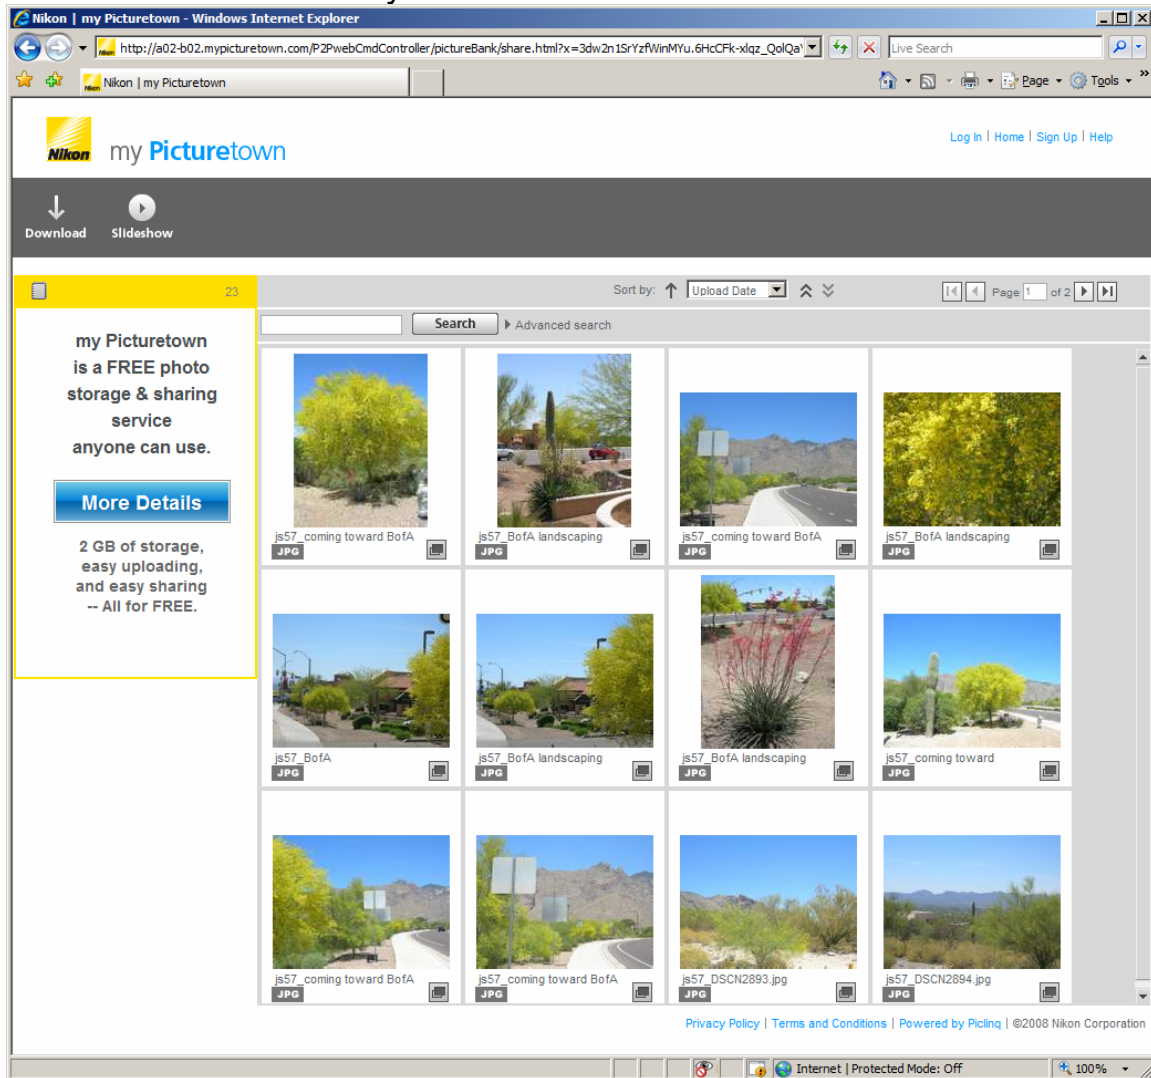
Nikon | my Picturetown - Windows Internet Explorer

http://a02-b02.mypicturetown.com/P2PwebCmdController/pictureBank/share.html?x=3dw2n1SrYzfWinMYu.6HcCFk-xlqz_QolQa

Live Search

Nikon | my Picturetown

Page ▾ Tools ▾

Nikon my Picturetown

Log In | Home | Sign Up | Help

Download Slideshow

23

Sort by: Upload Date

Page 1 of 2

Search Advanced search

my Picturetown is a FREE photo storage & sharing service anyone can use.

More Details

2 GB of storage, easy uploading, and easy sharing -- All for FREE.

js57_coming toward BofA JPG

js57_BofA landscaping JPG

js57_coming toward BofA JPG

js57_BofA landscaping JPG

js57_BofA JPG

js57_BofA landscaping JPG

js57_BofA landscaping JPG

js57_coming toward JPG

js57_coming toward BofA JPG

js57_coming toward BofA JPG

js57_DSCN2893.jpg JPG

js57_DSCN2894.jpg JPG

Privacy Policy | Terms and Conditions | Powered by Picling | ©2008 Nikon Corporation

Internet | Protected Mode: Off 100%